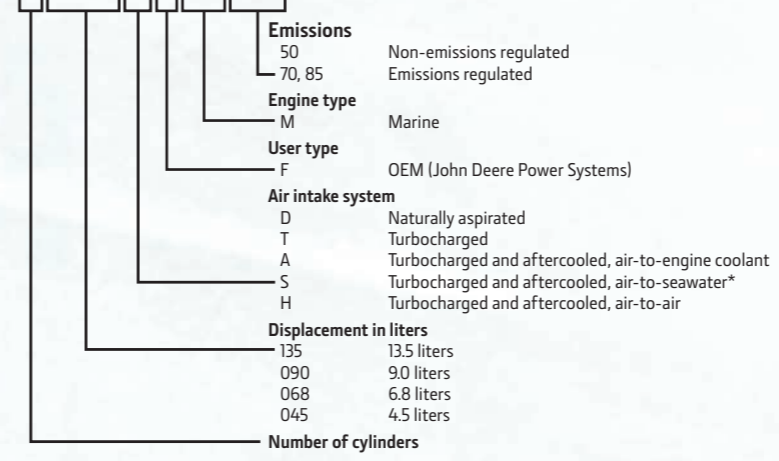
Emissions
50 Non-emissions regulated
70, 85 Emissions regulated

Engine type
M Marine

User type
F OEM (John Deere Power Systems)

Air intake system
D Naturally aspirated
T Turbocharged
A Turbocharged and aftercooled, air-to-engine coolant
S Turbocharged and aftercooled, air-to-seawater*
H Turbocharged and aftercooled, air-to-air

Displacement in liters
135 13.5 liters
090 9.0 liters
068 6.8 liters
045 4.5 liters

Number of cylinders